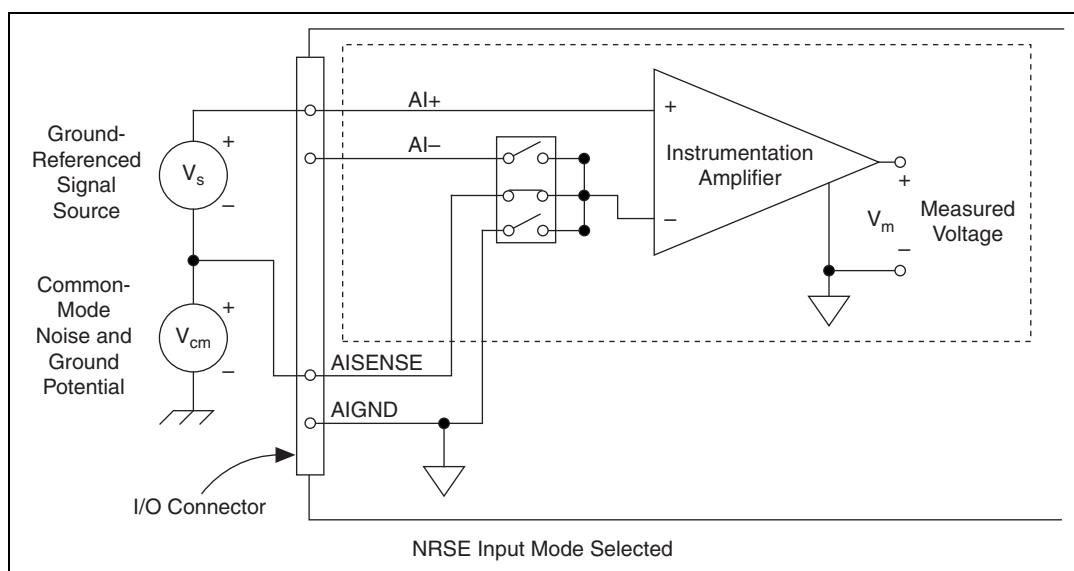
Ground-Referenced Signal Source

$V_s$

+

–

Common-Mode Noise and Ground Potential

$V_{cm}$

+

–

AI+

AI–

AISENSE

AIGND

+

–

Instrumentation Amplifier

+

$V_m$

–

Measured Voltage

I/O Connector

NRSE Input Mode Selected